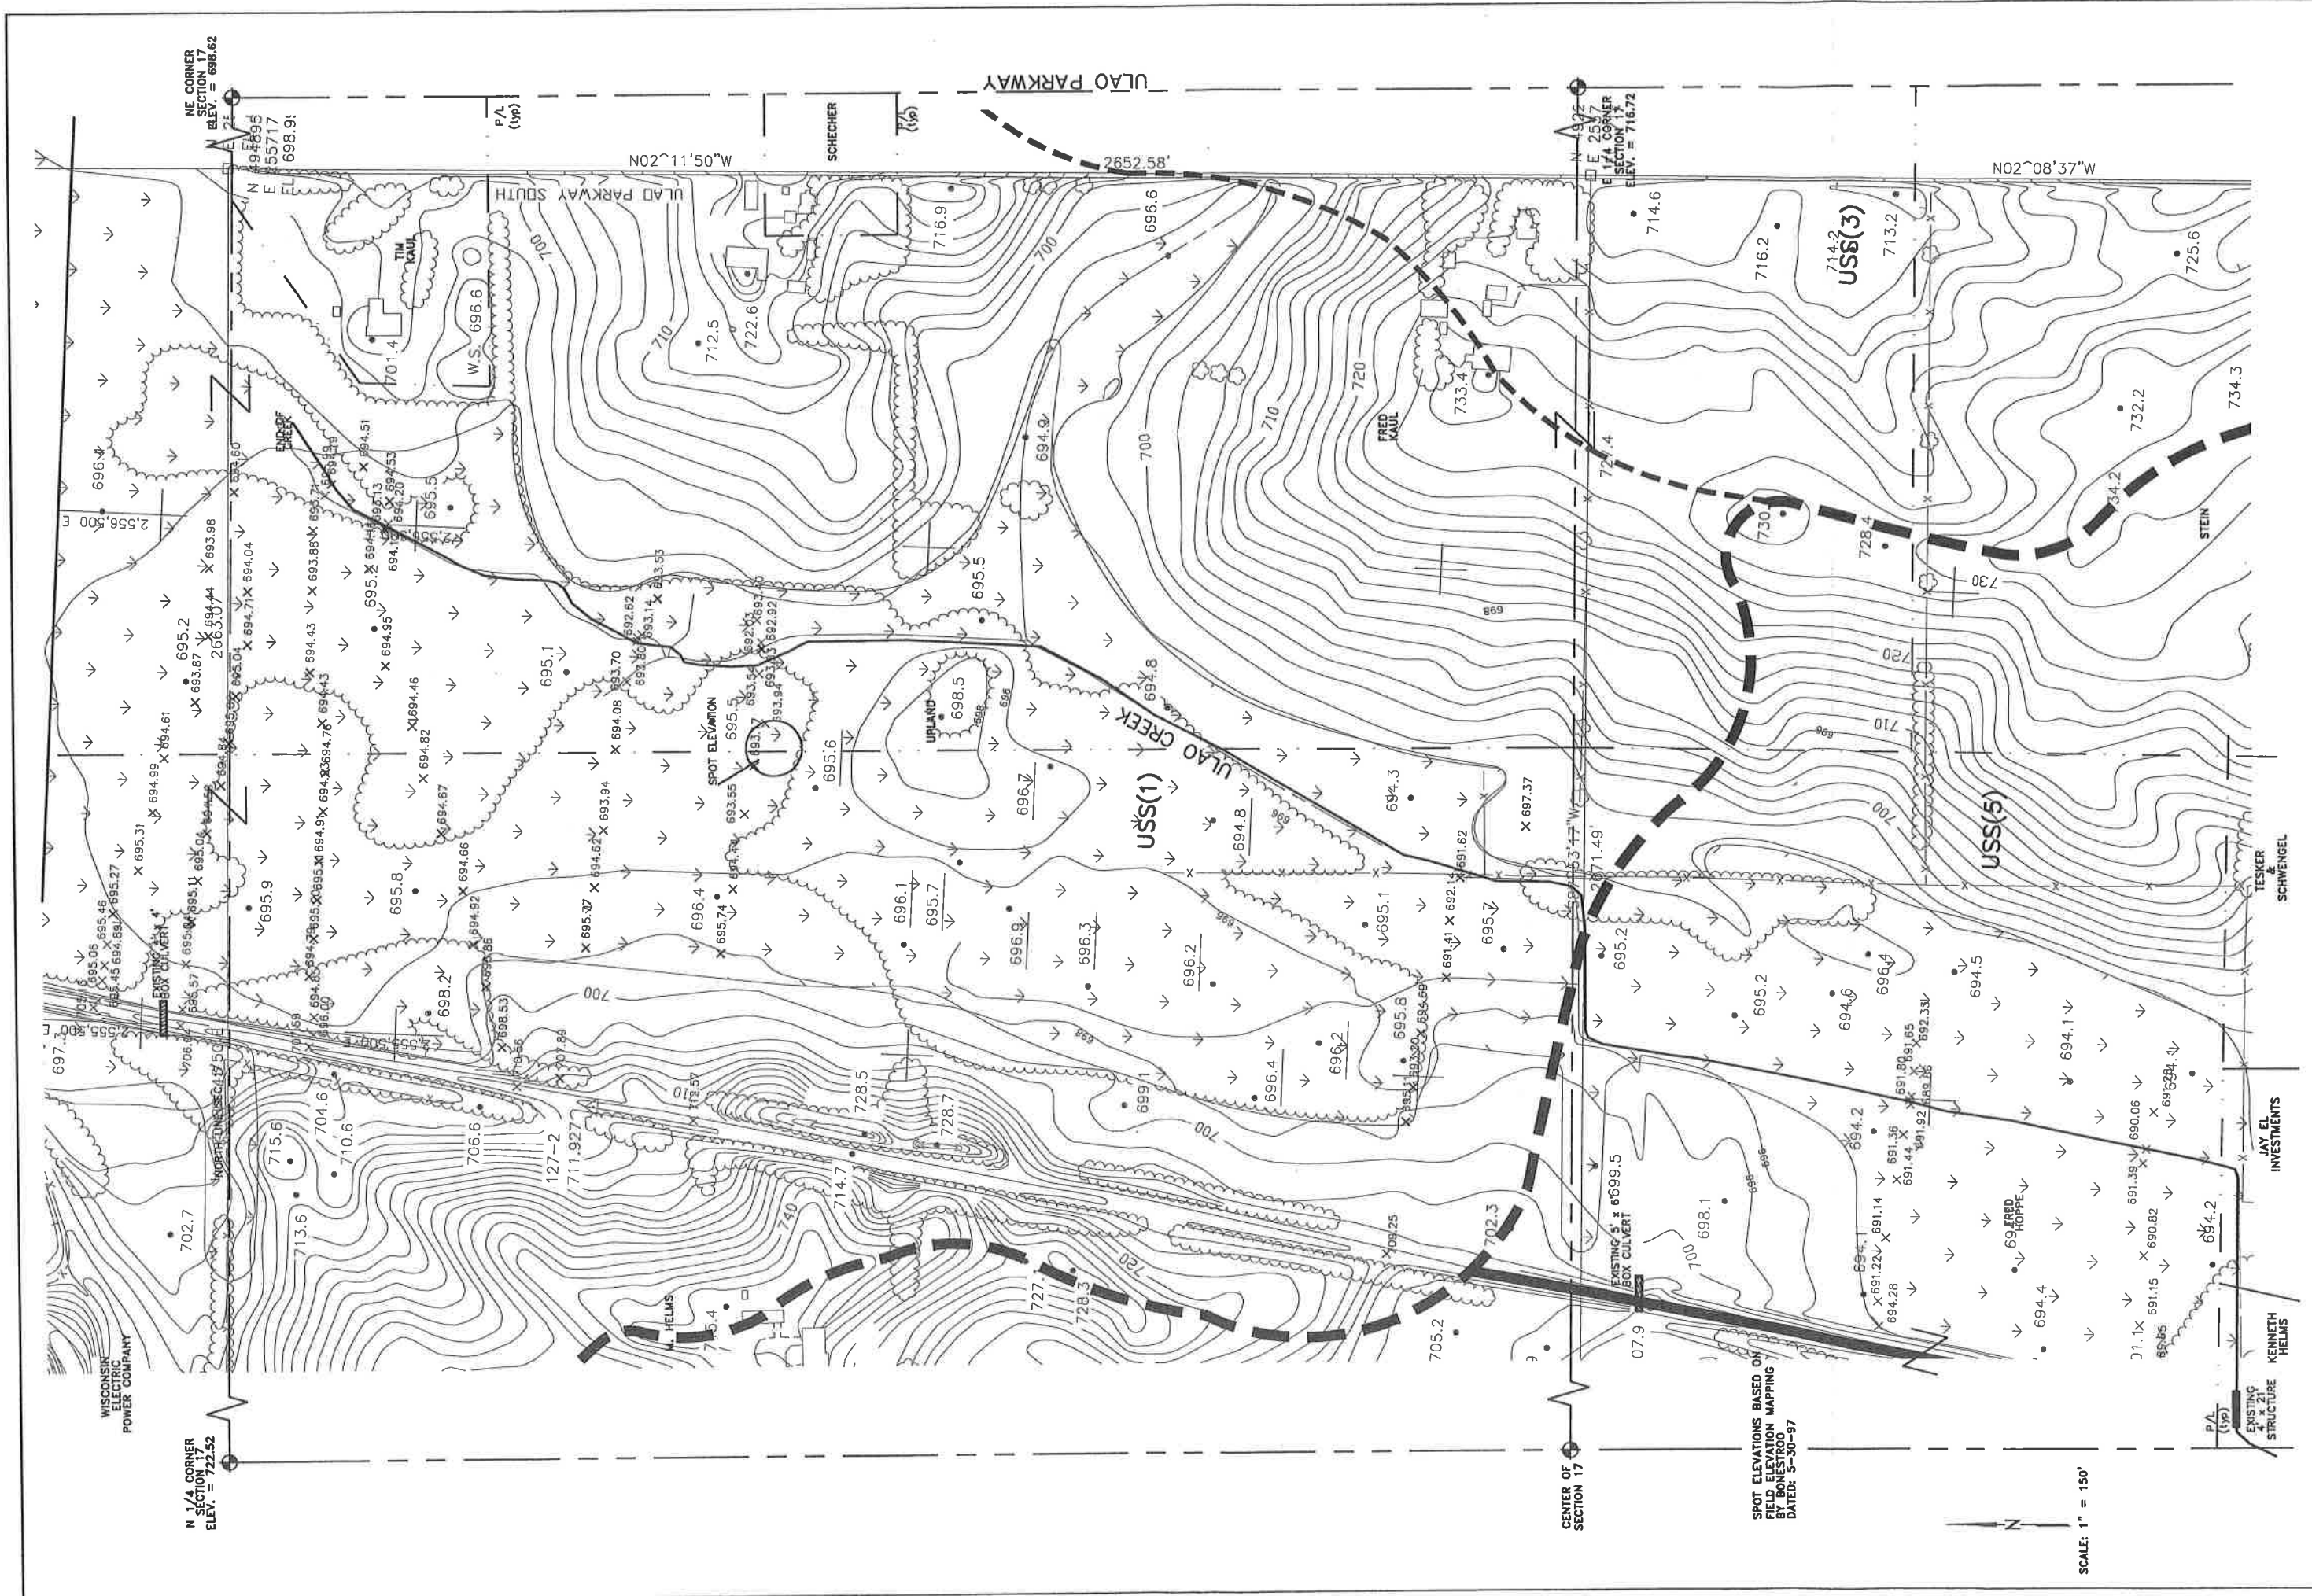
NE CORNER SECTION 17 ELEV. = 698.62

ULAO PARKWAY

P/L (typ)

SCHECHER

P/L (typ)

N02°11'50"W

2652.58'

N02°08'37"W

E 1/4 CORNER SECTION 17 ELEV. = 716.72

ULAO PARKWAY SOUTH

TIM KAUL

W.S.

696.6

701.4

712.5

722.6

716.9

696.6

714.6

716.2

714.2

USS(3)

713.2

725.6

732.2

734.3

733.4

FRED KAUL

END OF CREEK

696.4

2,556,500 E

695.5

694.9

700

710

720

730

728.4

734.2

STEIN

695.2

695.1

695.5

694.8

720

710

700

UPLAND

698.5

695.6

696.7

ULAO CREEK

SPOT ELEVATION

694.3

697.37

USS(1)

694.8

USS(5)

TESKER & SCHWENGEL

695.9

695.8

696.4

696.1

695.7

696.9

696.3

696.2

695.1

695.7

695.2

695.2

694.6

696.4

694.5

694.1

EXISTING BOX CULVERT

698.2

700

696.4

696.2

695.8

699.1

694.2

JAY EL INVESTMENTS

NORTH LINE

715.6

704.6

710.6

706.6

711.927

728.5

728.7

714.7

740

702.7

713.6

727

728.3

720

702.3

EXISTING 5' x 6' BOX CULVERT

699.5

698.1

FRED HOPPE

694.2

694.4

HELMS

705.2

07.9

WISCONSIN ELECTRIC POWER COMPANY

KENNETH HELMS

N 1/4 CORNER SECTION 17 ELEV. = 722.52

CENTER OF SECTION 17

SPOT ELEVATIONS BASED ON FIELD ELEVATION MAPPING BY BONESTROO DATED: 5-30-97

P/L (typ)

EXISTING 4' x 21' STRUCTURE

N

SCALE: 1" = 150'